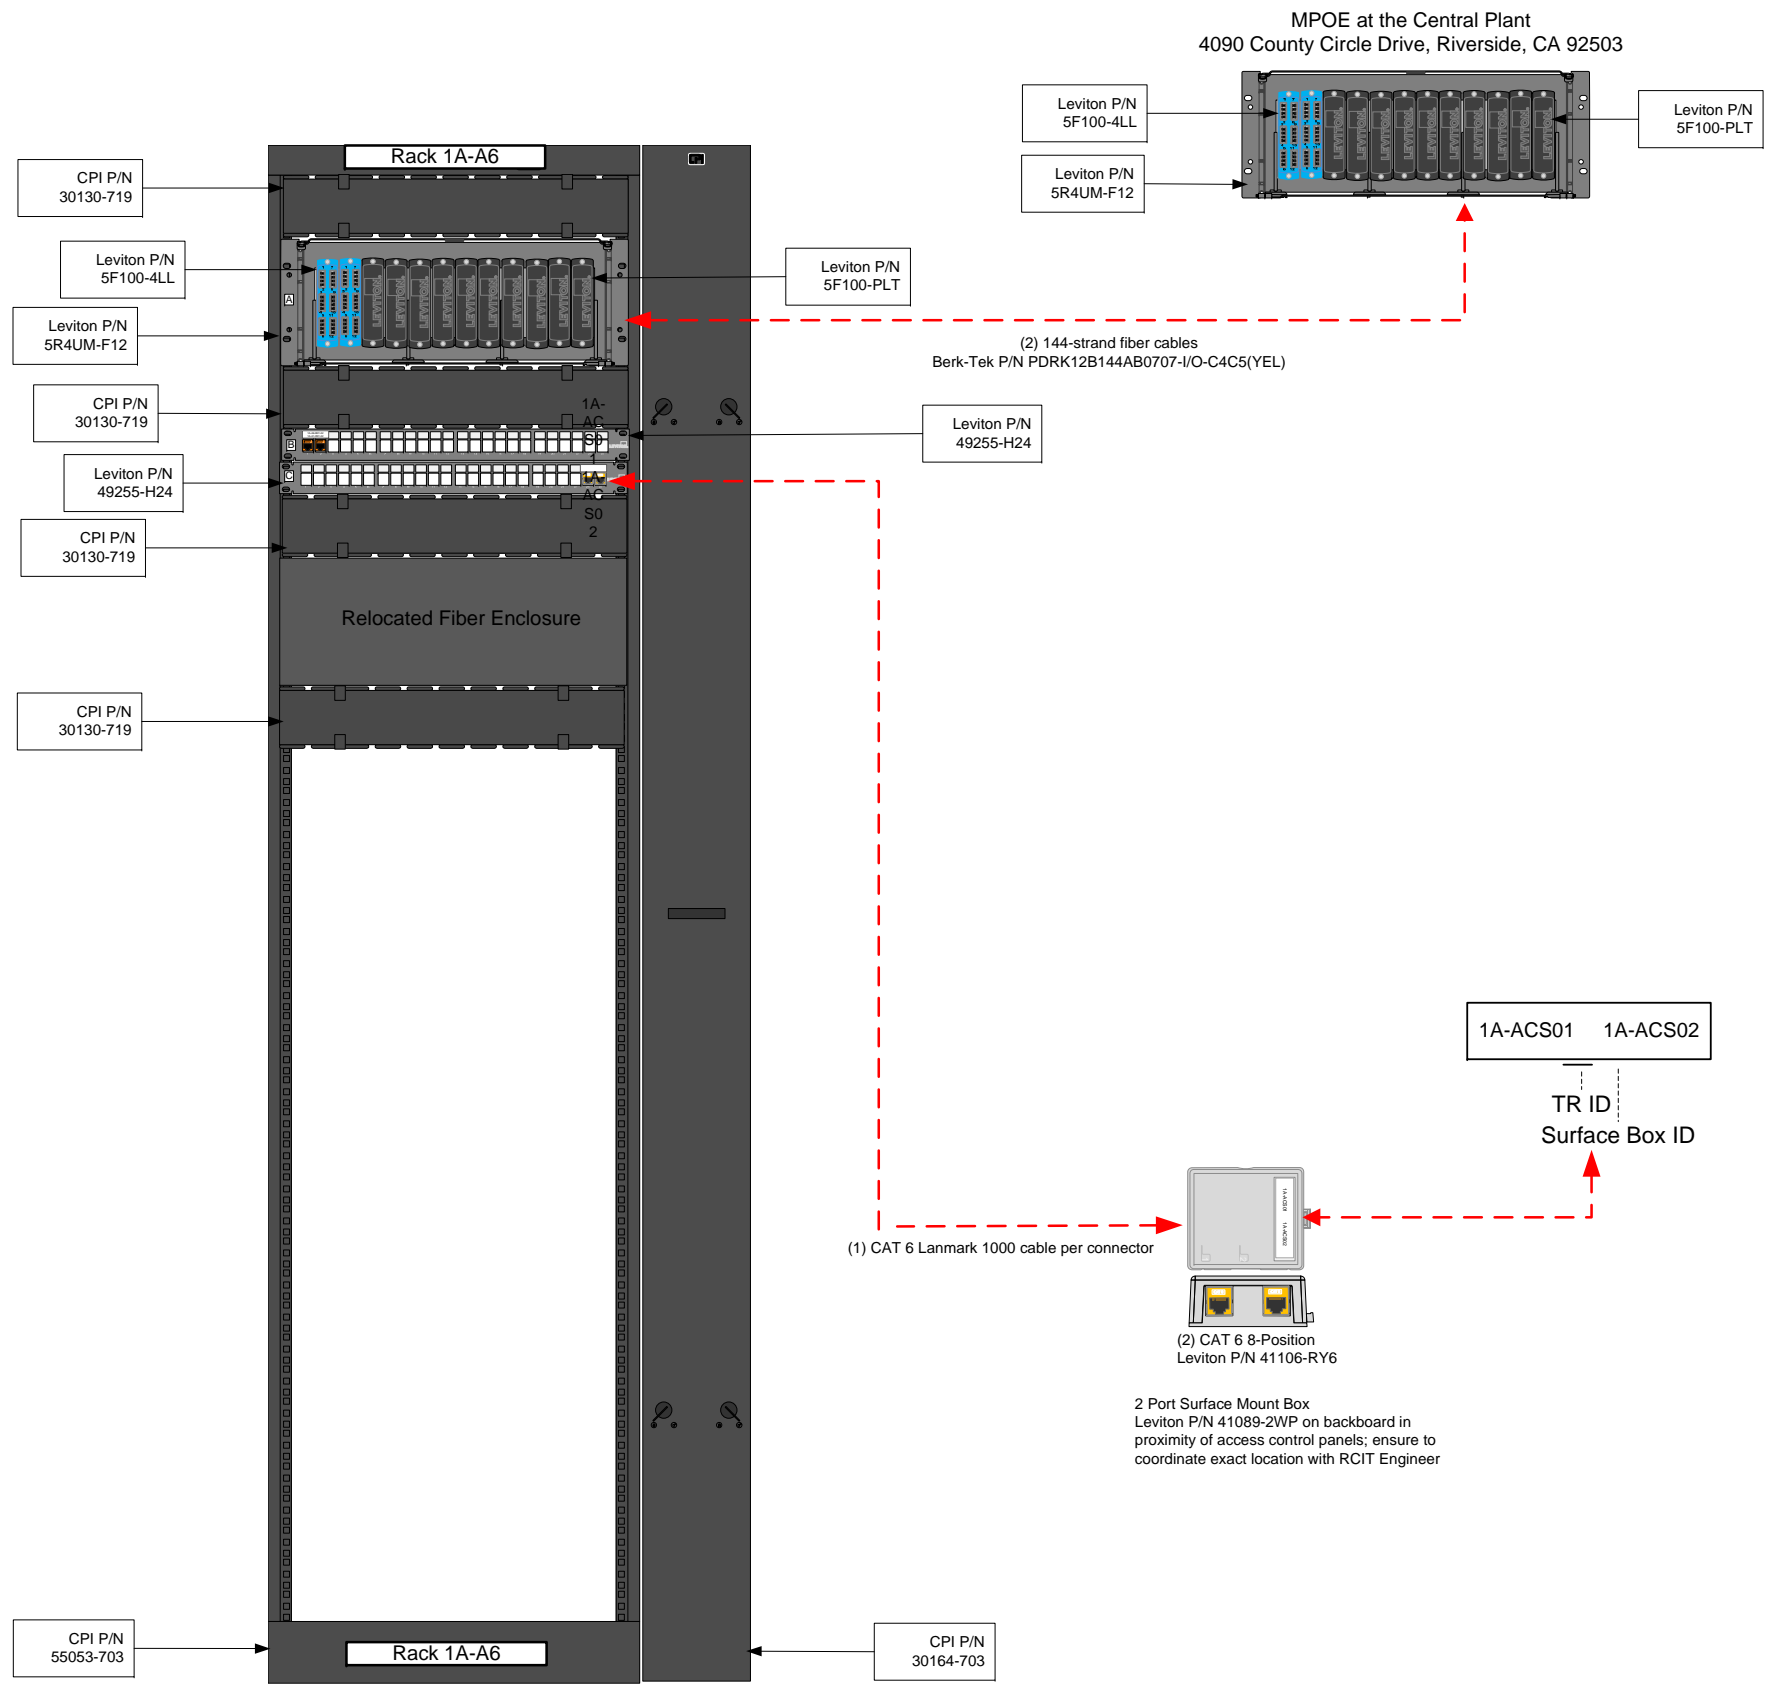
MPOE at the Central Plant
4090 County Circle Drive, Riverside, CA 92503

Leviton P/N
5F100-4LL

Leviton P/N
5R4UM-F12

Leviton P/N
5F100-PLT

Rack 1A-A6

CPI P/N
30130-719

Leviton P/N
5F100-4LL

Leviton P/N
5R4UM-F12

Leviton P/N
5F100-PLT

(2) 144-strand fiber cables
Berk-Tek P/N PDRK12B144AB0707-I/O-C4C5(YEL)

CPI P/N
30130-719

1A-ACS01

Leviton P/N
49255-H24

Leviton P/N
49255-H24

1A-ACS02

CPI P/N
30130-719

Relocated Fiber Enclosure

CPI P/N
30130-719

1A-ACS01 1A-ACS02

TR ID
Surface Box ID

(1) CAT 6 Lanmark 1000 cable per connector

(2) CAT 6 8-Position
Leviton P/N 41106-RY6

2 Port Surface Mount Box
Leviton P/N 41089-2WP on backboard in proximity of access control panels; ensure to coordinate exact location with RCIT Engineer

CPI P/N
55053-703

Rack 1A-A6

CPI P/N
30164-703